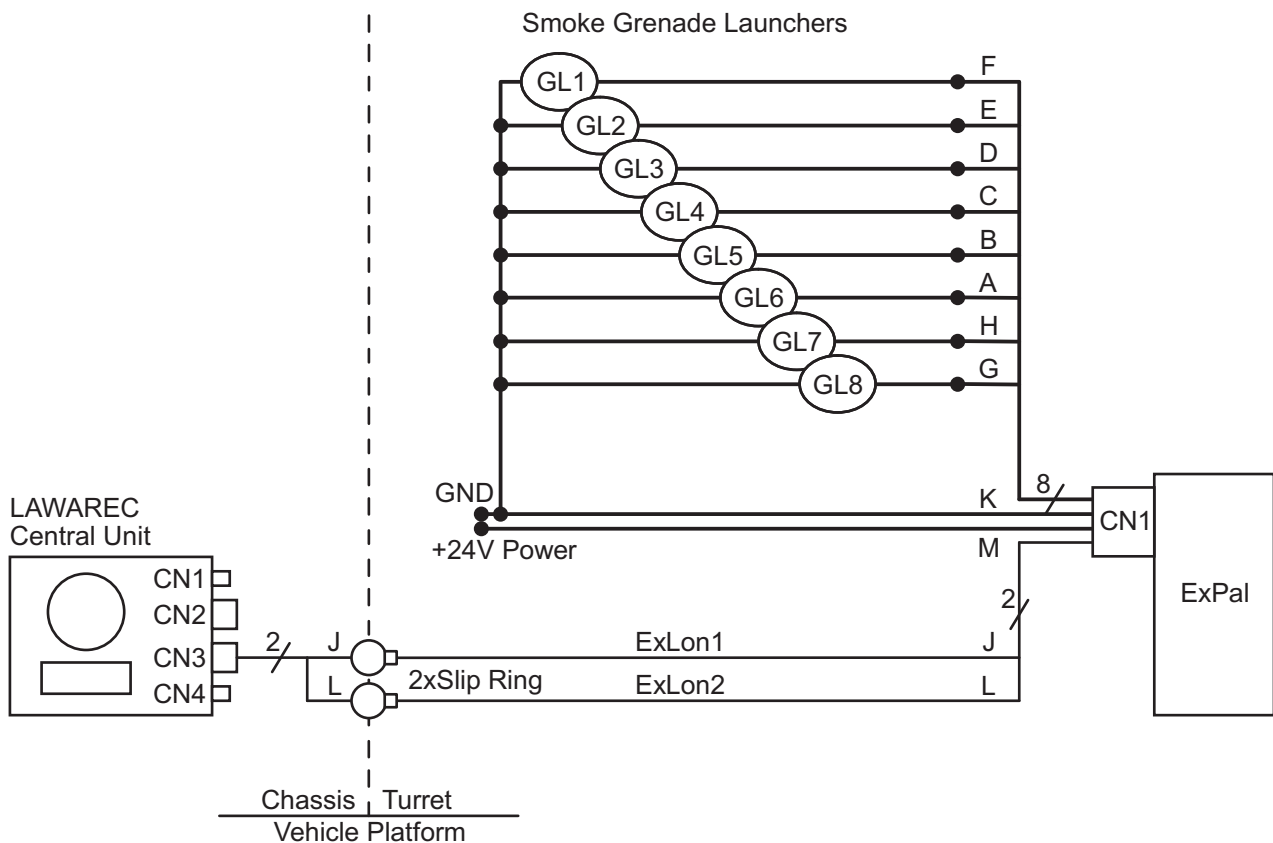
Smoke Grenade Launchers

GL1
GL2
GL3
GL4
GL5
GL6
GL7
GL8

F
E
D
C
B
A
H
G

GND
K
8
CN1
+24V Power
M

ExPal

LAWAREC
Central Unit

CN1
CN2
CN3
CN4

2
J
L
2xSlip Ring
ExLon1
ExLon2
2
J
L

Chassis Turret
Vehicle Platform